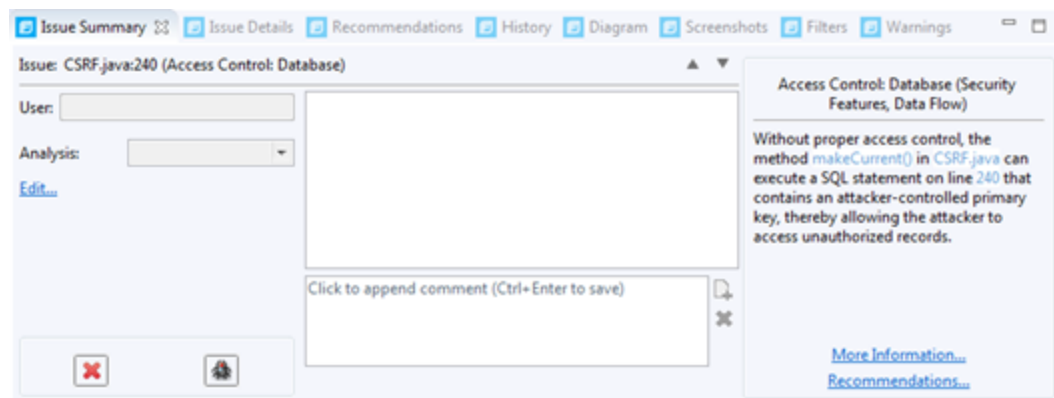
Issue Summary ☒ Issue Details Recommendations History Diagram Screenshots Filters Warnings

Issue: CSRF.java:240 (Access Control: Database)

User:

Analysis:

Edit...

Click to append comment (Ctrl+Enter to save)

Access Control: Database (Security Features, Data Flow)

Without proper access control, the method makeCurrent() in CSRF.java can execute a SQL statement on line 240 that contains an attacker-controlled primary key, thereby allowing the attacker to access unauthorized records.

More Information...

Recommendations...